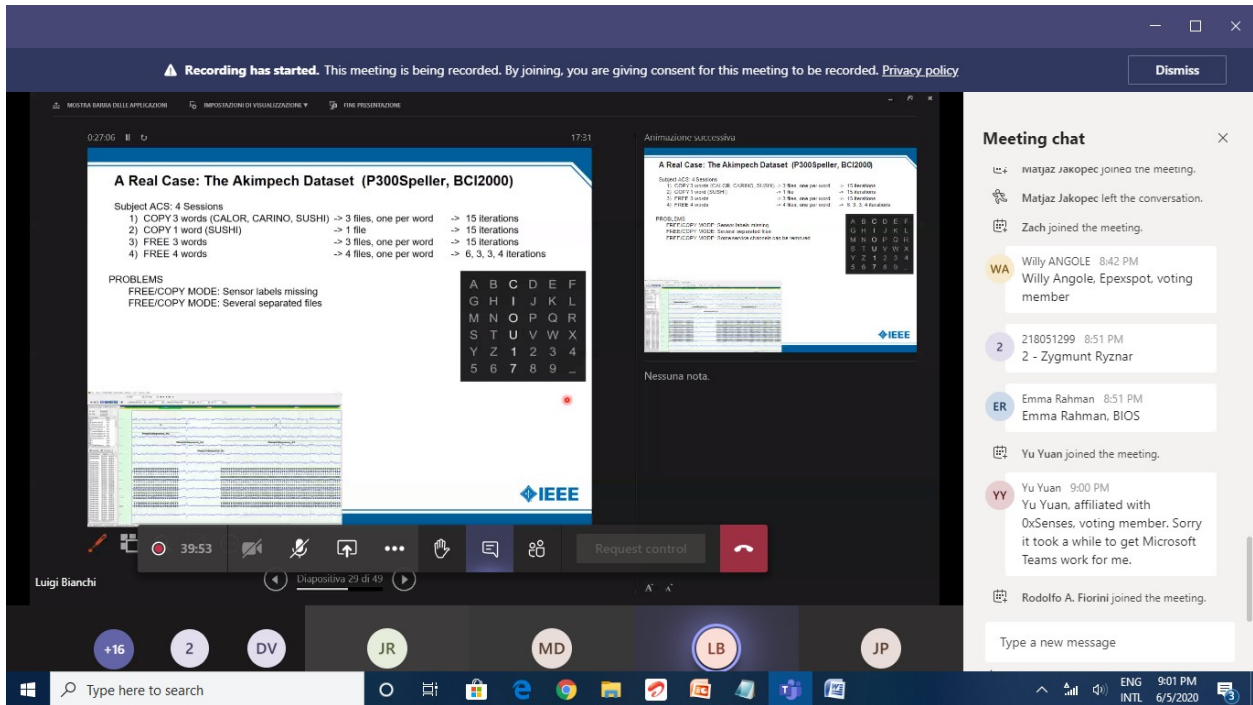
Recording has started. This meeting is being recorded. By joining, you are giving consent for this meeting to be recorded. Privacy policy

Dismiss

MOSTRA BARRA DELLE APPLICAZIONI IMPOSTAZIONI DI VISUALIZZAZIONE FINE PRESENTAZIONE

0:27:06

17:31

A Real Case: The Akimpech Dataset (P300Speller, BCI2000)

Subject ACS: 4 Sessions
1) COPY 3 words (CALOR, CARINO, SUSHI) -> 3 files, one per word -> 15 iterations
2) COPY 1 word (SUSHI) -> 1 file -> 15 iterations
3) FREE 3 words -> 3 files, one per word -> 15 iterations
4) FREE 4 words -> 4 files, one per word -> 6, 3, 3, 4 iterations

PROBLEMS
FREE/COPY MODE: Sensor labels missing
FREE/COPY MODE: Several separated files

| A | B | C | D | E | F |
|---|---|---|---|---|---|
| G | H | I | J | K | L |
| M | N | O | P | Q | R |
| S | T | U | V | W | X |
| Y | Z | 1 | 2 | 3 | 4 |
| 5 | 6 | 7 | 8 | 9 | _ |

IEEE

Animazione successiva

A Real Case: The Akimpech Dataset (P300Speller, BCI2000)

Nessuna nota.

39:53

Request control

Luigi Bianchi

Diapositiva 29 di 49

Meeting chat

Matjaz Jakopec joined the meeting.
Matjaz Jakopec left the conversation.
Zach joined the meeting.

Willy ANGOLE 8:42 PM
Willy Angole, Epexspot, voting member

218051299 8:51 PM
2 - Zygmunt Ryznar

Emma Rahman 8:51 PM
Emma Rahman, BIOS

Yu Yuan joined the meeting.

Yu Yuan 9:00 PM
Yu Yuan, affiliated with 0xSenses, voting member. Sorry it took a while to get Microsoft Teams work for me.

Rodolfo A. Fiorini joined the meeting.

Type a new message

+16 2 DV JR MD LB JP

Type here to search

ENG INTL 9:01 PM 6/5/2020